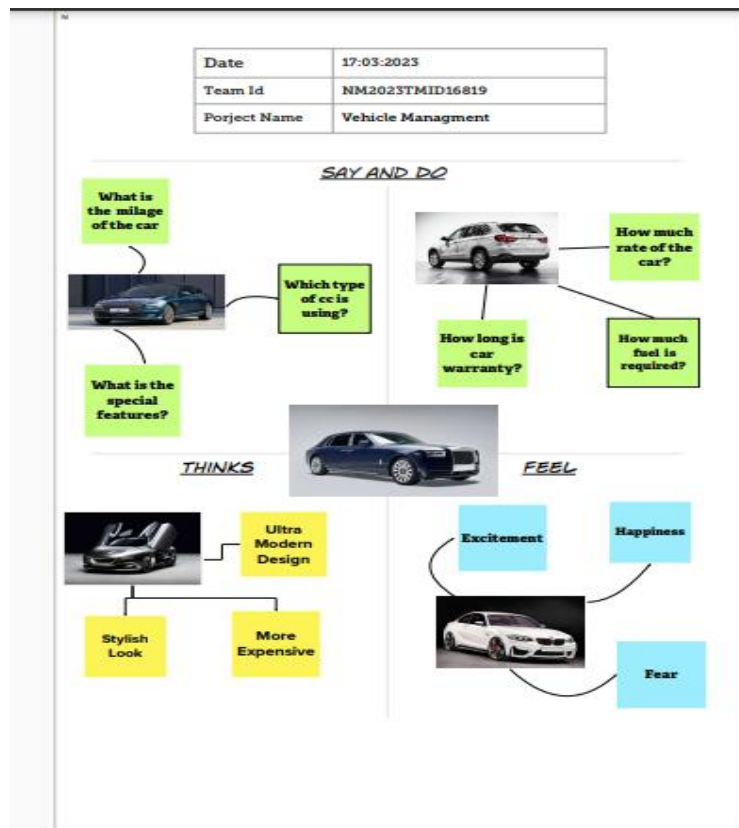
| Date | 17:03:2023 |
|---|---|
| Team Id | NM2023TMID16819 |
| Porject Name | Vehicle Managment |

SAY AND DO

What is the milage of the car

Which type of cc is using?

What is the special features?

How much rate of the car?

How long is car warranty?

How much fuel is required?

THINKS

Ultra Modern Design

Stylish Look

More Expensive

FEEL

Excitement

Happiness

Fear